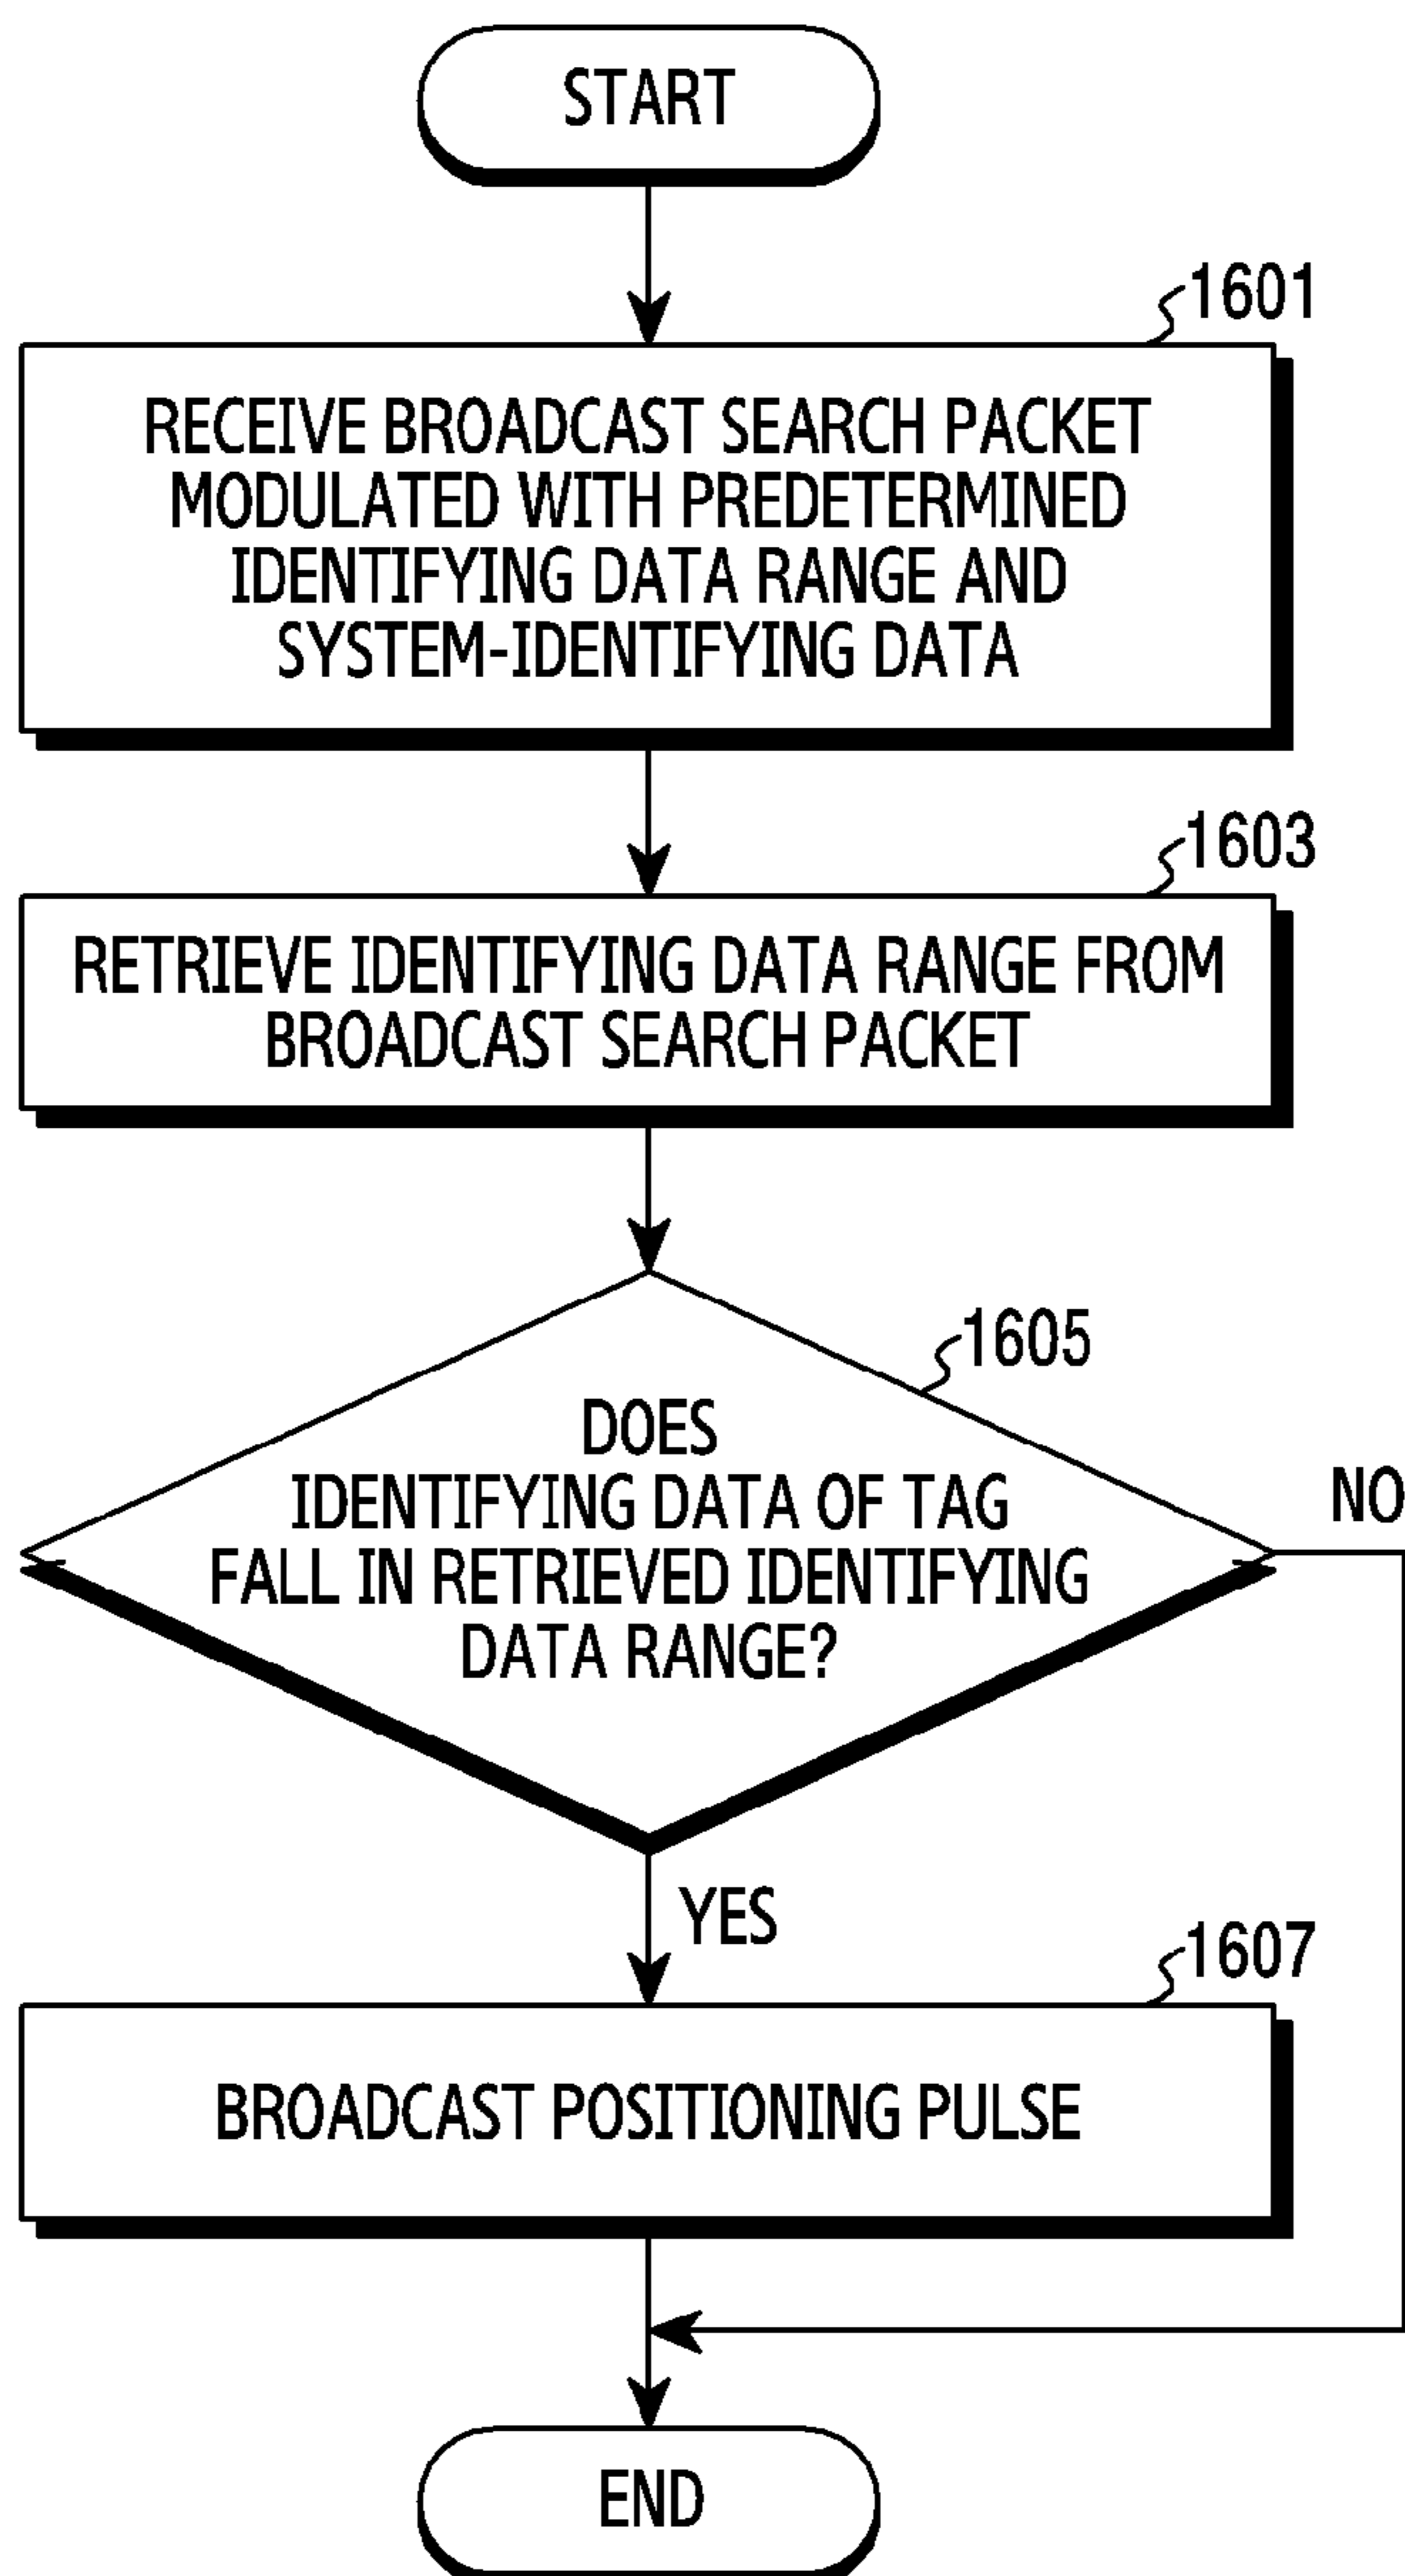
START

1601

RECEIVE BROADCAST SEARCH PACKET MODULATED WITH PREDETERMINED IDENTIFYING DATA RANGE AND SYSTEM-IDENTIFYING DATA

1603

RETRIEVE IDENTIFYING DATA RANGE FROM BROADCAST SEARCH PACKET

1605

DOES IDENTIFYING DATA OF TAG FALL IN RETRIEVED IDENTIFYING DATA RANGE?

NO

YES

1607

BROADCAST POSITIONING PULSE

END